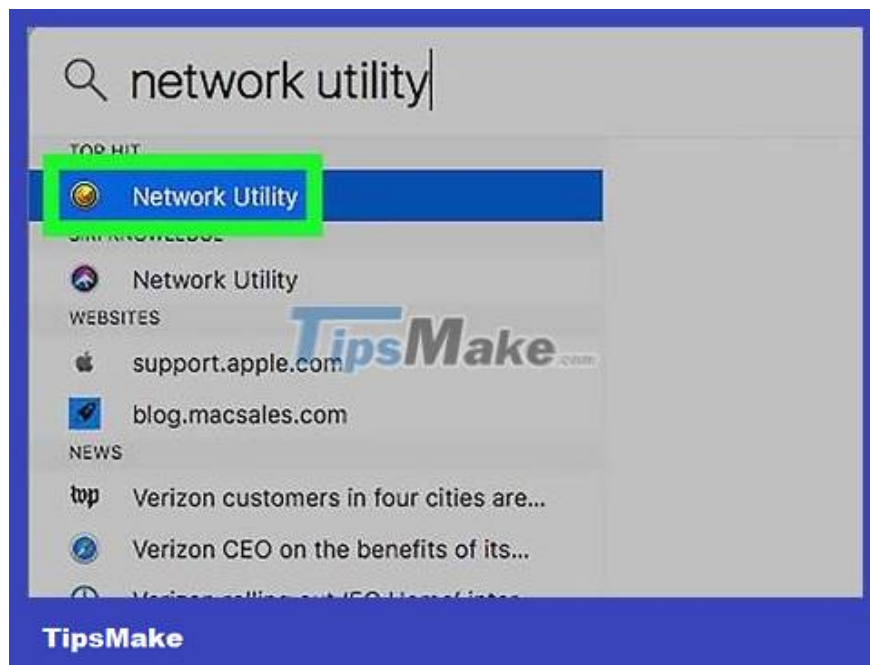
network utility

TOP HIT

Network Utility

SIRI KNOWLEDGE

Network Utility

WEBSITES

support.apple.com

blog.macsales.com

NEWS

wp Verizon customers in four cities are...

Verizon CEO on the benefits of its...

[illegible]

TipsMake.com

TipsMake